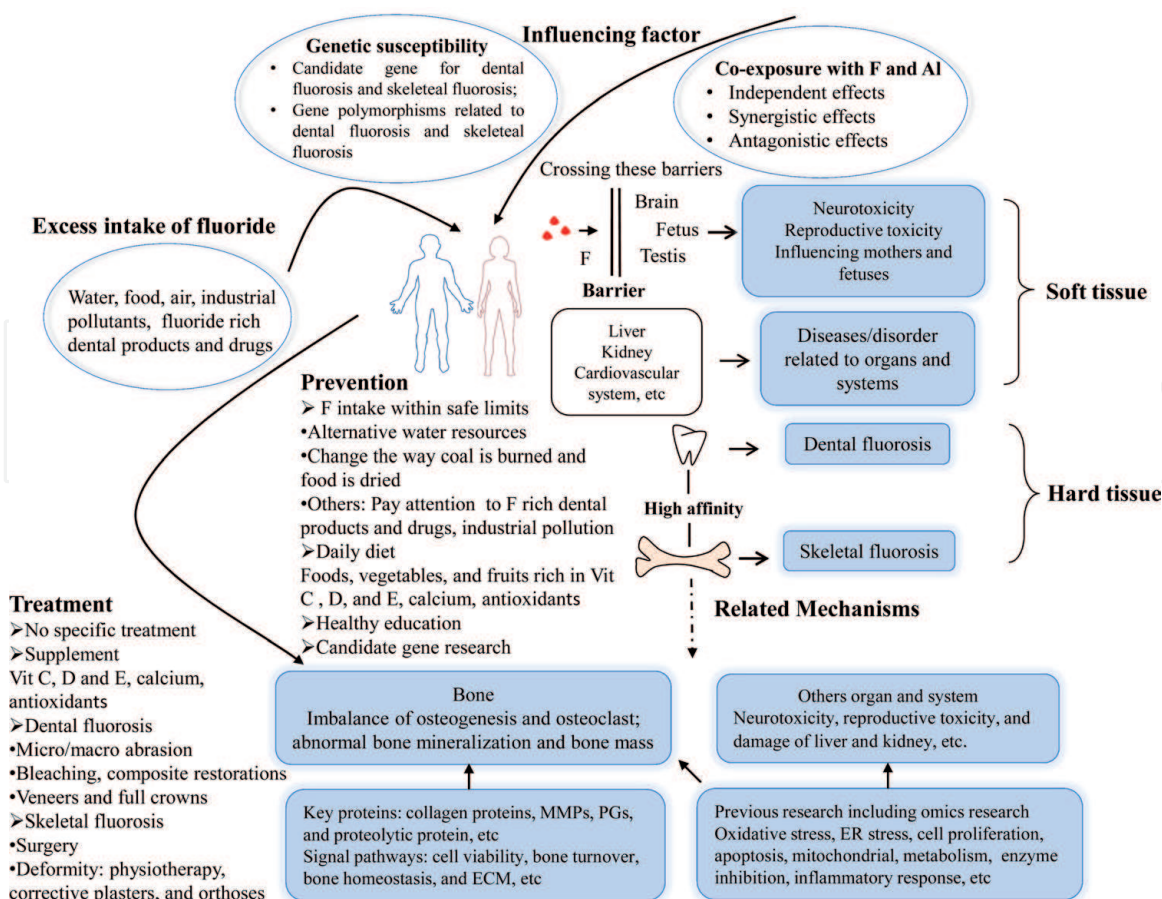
Influencing factor

Genetic susceptibility
• Candidate gene for dental fluorosis and skeletal fluorosis;
• Gene polymorphisms related to dental fluorosis and skeletal fluorosis

Co-exposure with F and Al
• Independent effects
• Synergistic effects
• Antagonistic effects

Excess intake of fluoride

Water, food, air, industrial pollutants, fluoride rich dental products and drugs

Crossing these barriers

F

Brain
Fetus
Testis

Barrier

Neurotoxicity
Reproductive toxicity
Influencing mothers and fetuses

Soft tissue

Liver
Kidney
Cardiovascular system, etc

Diseases/disorder related to organs and systems

Prevention
➢ F intake within safe limits
•Alternative water resources
•Change the way coal is burned and food is dried
•Others: Pay attention to F rich dental products and drugs, industrial pollution
➢Daily diet
Foods, vegetables, and fruits rich in Vit C , D, and E, calcium, antioxidants
➢Healthy education
➢Candidate gene research

Dental fluorosis

High affinity

Hard tissue

Skeletal fluorosis

Related Mechanisms

Treatment
➢No specific treatment
➢Supplement
Vit C, D and E, calcium, antioxidants
➢Dental fluorosis
•Micro/macro abrasion
•Bleaching, composite restorations
•Veneers and full crowns
➢Skeletal fluorosis
•Surgery
•Deformity: physiotherapy, corrective plasters, and orthoses

Bone
Imbalance of osteogenesis and osteoclast; abnormal bone mineralization and bone mass

Others organ and system
Neurotoxicity, reproductive toxicity, and damage of liver and kidney, etc.

Key proteins: collagen proteins, MMPs, PGs, and proteolytic protein, etc
Signal pathways: cell viability, bone turnover, bone homeostasis, and ECM, etc

Previous research including omics research
Oxidative stress, ER stress, cell proliferation, apoptosis, mitochondrial, metabolism, enzyme inhibition, inflammatory response, etc